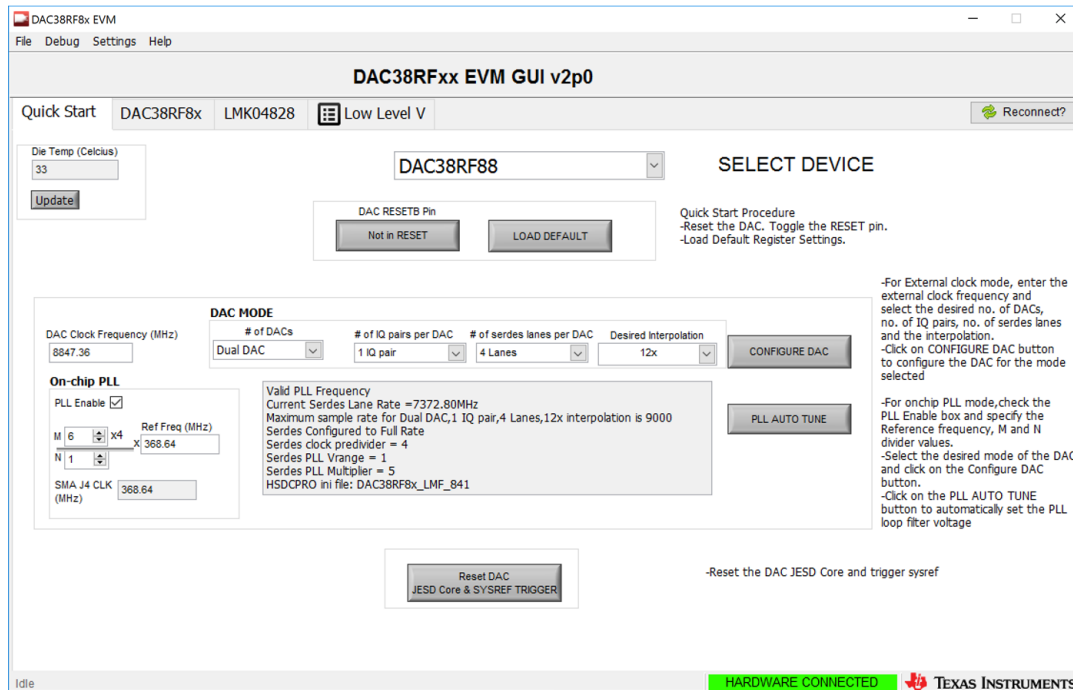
DAC38RF8x EVM

File Debug Settings Help

DAC38RFxx EVM GUI v2p0

Quick Start | DAC38RF8x | LMK04828 | Low Level V

Reconnect?

Die Temp (Celcius)
33
Update

DAC38RF88

SELECT DEVICE

DAC RESETB Pin
Not in RESET
LOAD DEFAULT

Quick Start Procedure
-Reset the DAC. Toggle the RESET pin.
-Load Default Register Settings.

-For External clock mode, enter the external clock frequency and select the desired no. of DACs, no. of IQ pairs, no. of serdes lanes and the interpolation.
-Click on CONFIGURE DAC button to configure the DAC for the mode selected

DAC MODE
DAC Clock Frequency (MHz)
8847.36
# of DACs
Dual DAC
# of IQ pairs per DAC
1 IQ pair
# of serdes lanes per DAC
4 Lanes
Desired Interpolation
12x
CONFIGURE DAC

On-chip PLL
PLL Enable
M 6 x4
N 1
x
Ref Freq (MHz)
368.64
SMA J4 CLK (MHz)
368.64

Valid PLL Frequency
Current Serdes Lane Rate =7372.80MHz
Maximum sample rate for Dual DAC,1 IQ pair,4 Lanes,12x interpolation is 9000
Serdes Configured to Full Rate
Serdes clock predivider = 4
Serdes PLL Vrange = 1
Serdes PLL Multiplier = 5
HSDCPRO ini file: DAC38RF8x_LMF_841

PLL AUTO TUNE

-For onchip PLL mode,check the PLL Enable box and specify the Reference frequency, M and N divider values.
-Select the desired mode of the DAC and click on the Configure DAC button.
-Click on the PLL AUTO TUNE button to automatically set the PLL loop filter voltage

Reset DAC
JESD Core & SYSREF TRIGGER

-Reset the DAC JESD Core and trigger sysref

Idle
HARDWARE CONNECTED
TEXAS INSTRUMENTS